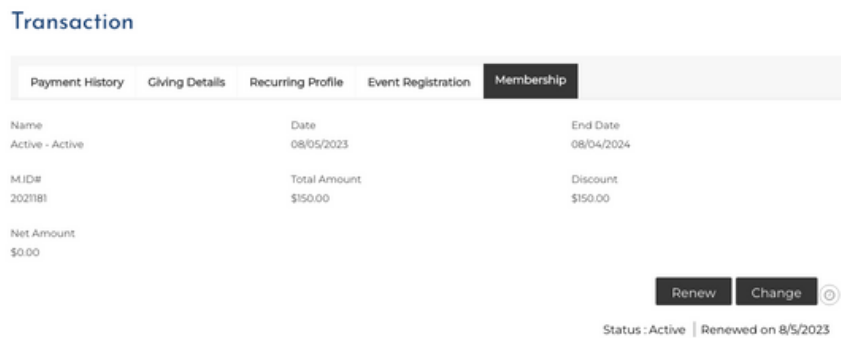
Transaction

Payment History | Giving Details | Recurring Profile | Event Registration | Membership

Name
Active - Active

Date
08/05/2023

End Date
08/04/2024

M.ID#
2021181

Total Amount
$150.00

Discount
$150.00

Net Amount
$0.00

Renew Change

Status : Active | Renewed on 8/5/2023